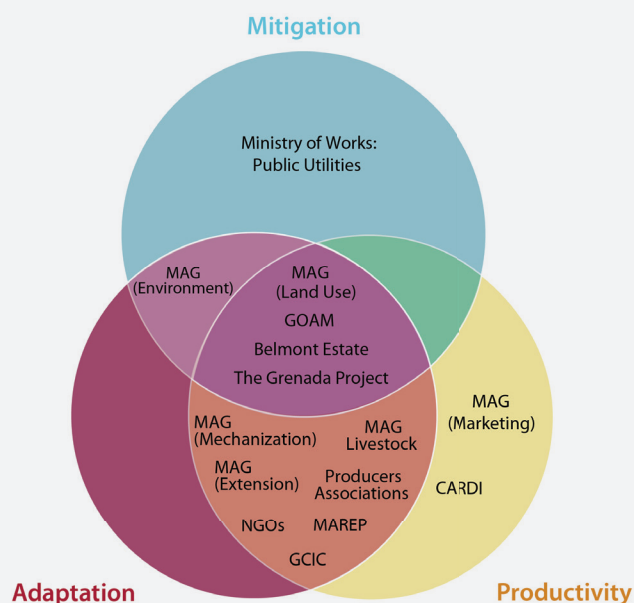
Mitigation

Ministry of Works: Public Utilities

MAG (Environment)

MAG (Land Use)

GOAM

Belmont Estate

The Grenada Project

MAG (Marketing)

CARDI

MAG (Mechanization)

MAG Livestock

MAG (Extension)

Producers Associations

NGOs

MAREP

GCIC

Adaptation

Productivity